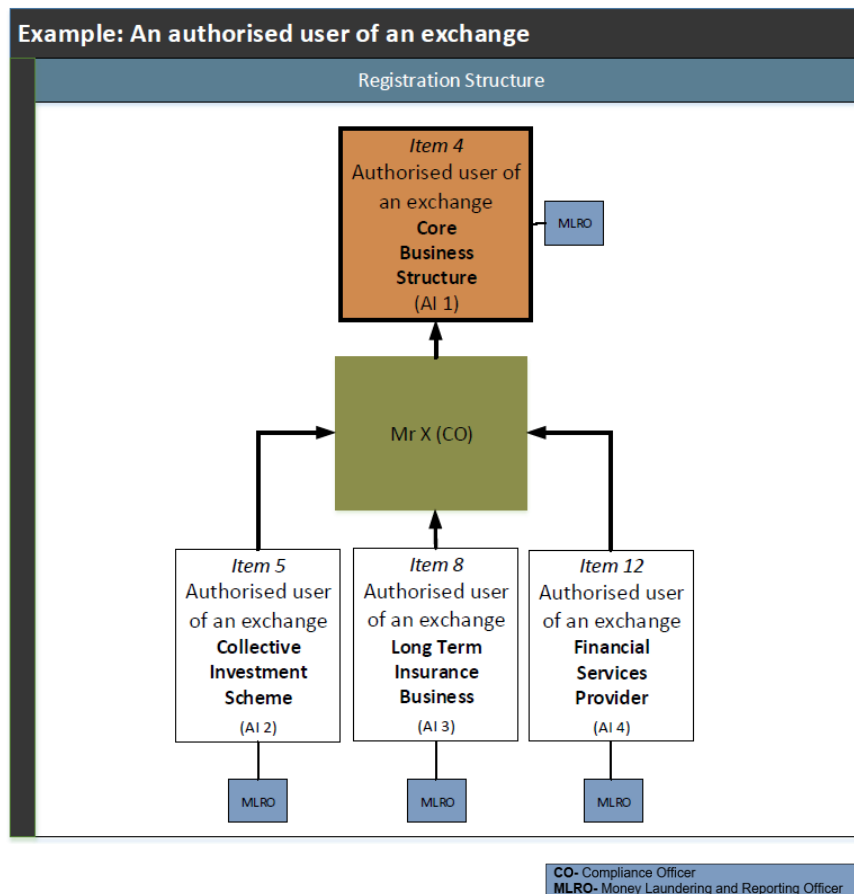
Example: An authorised user of an exchange

Registration Structure

Item 4
Authorised user of an exchange
Core Business Structure
(AI 1)

MLRO

Mr X (CO)

Item 5
Authorised user of an exchange
Collective Investment Scheme
(AI 2)

Item 8
Authorised user of an exchange
Long Term Insurance Business
(AI 3)

Item 12
Authorised user of an exchange
Financial Services Provider
(AI 4)

MLRO

MLRO

MLRO

CO- Compliance Officer
MLRO- Money Laundering and Reporting Officer